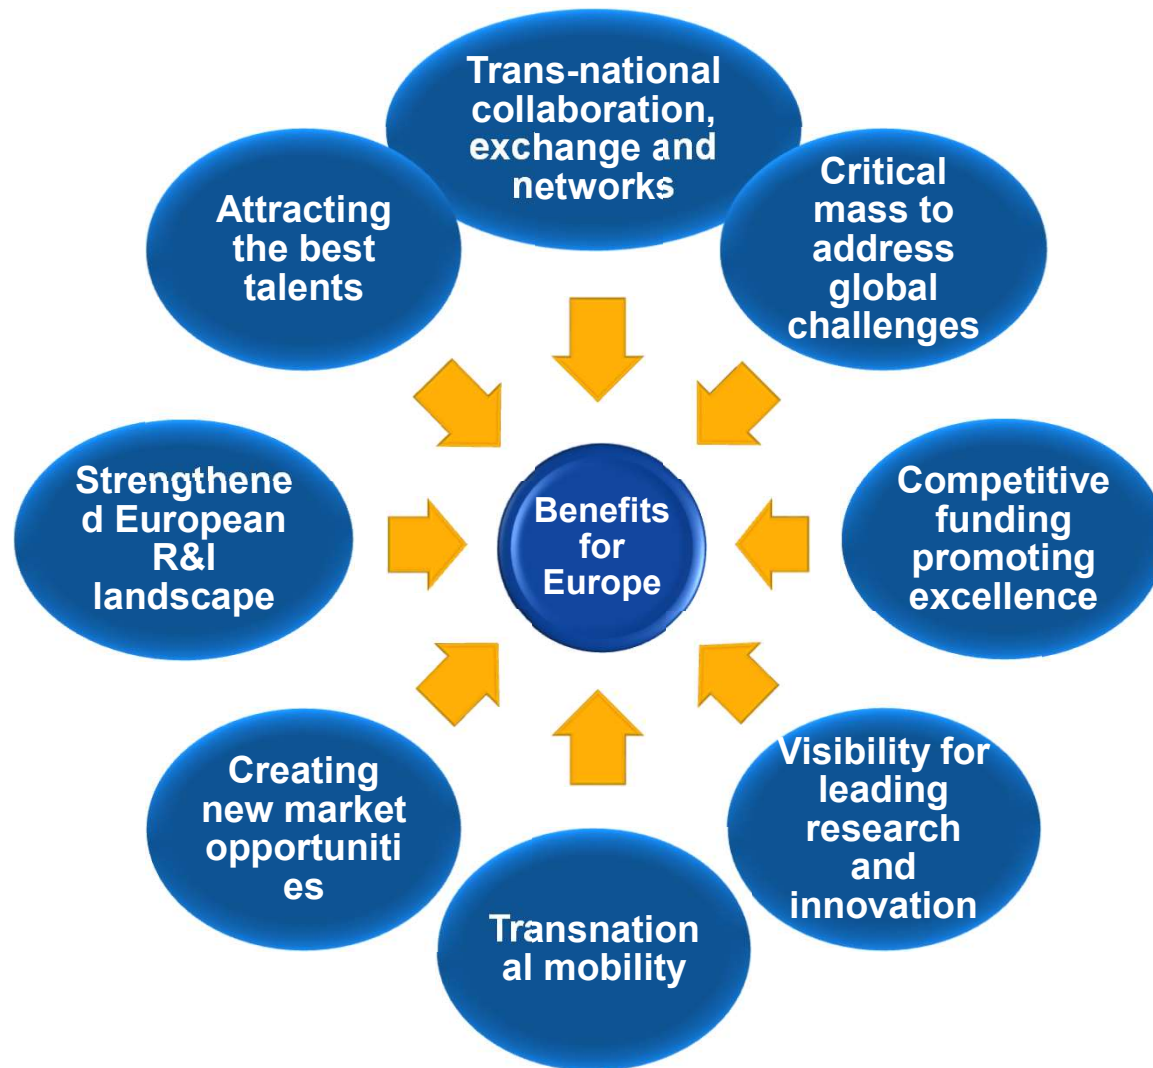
Trans-national collaboration, exchange and networks

Attracting the best talents

Critical mass to address global challenges

Strengthene d European R&I landscape

Benefits for Europe

Competitive funding promoting excellence

Creating new market opportuniti es

Visibility for leading research and innovation

Transnation al mobility